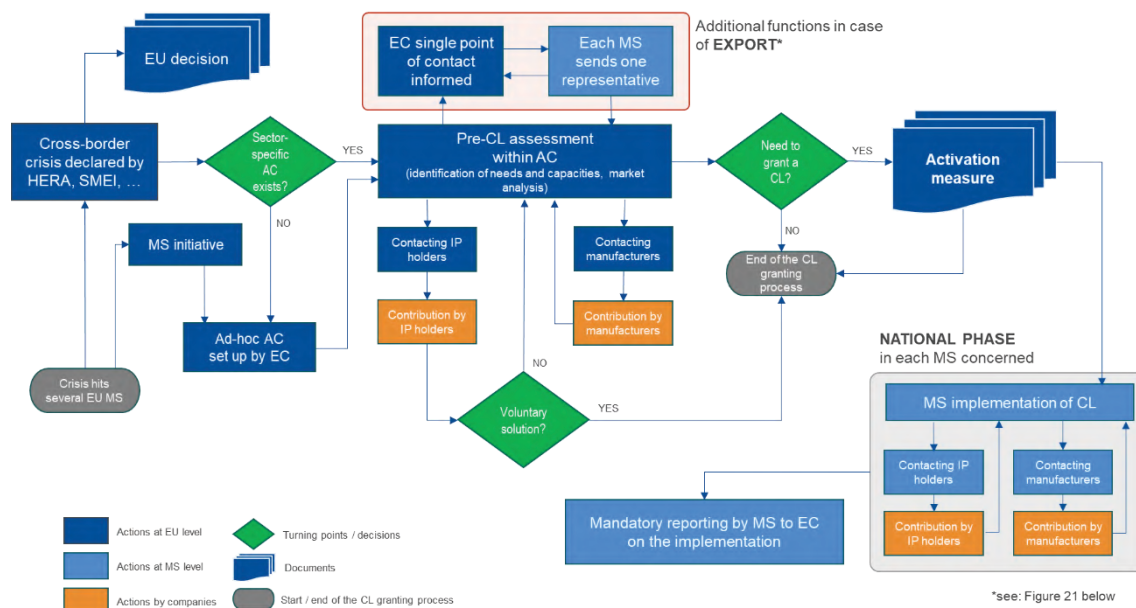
EU decision

Cross-border crisis declared by HERA, SMEI, …

Sector-specific AC exists?

YES

NO

MS initiative

Ad-hoc AC set up by EC

Crisis hits several EU MS

EC single point of contact informed

Each MS sends one representative

Additional functions in case of **EXPORT***

Pre-CL assessment within AC (identification of needs and capacities, market analysis)

Contacting IP holders

Contribution by IP holders

Contacting manufacturers

Contribution by manufacturers

NO

Voluntary solution?

YES

Need to grant a CL?

YES

NO

Activation measure

End of the CL granting process

NATIONAL PHASE in each MS concerned

MS implementation of CL

Contacting IP holders

Contribution by IP holders

Contacting manufacturers

Contribution by manufacturers

Mandatory reporting by MS to EC on the implementation

Actions at EU level

Actions at MS level

Actions by companies

Turning points / decisions

Documents

Start / end of the CL granting process

*see: Figure 21 below